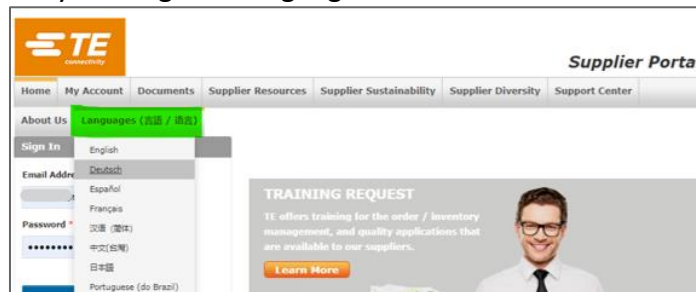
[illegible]

TE connectivity

Supplier Porta

Home My Account Documents Supplier Resources Supplier Sustainability Supplier Diversity Support Center

About Us Languages (言語 / 语言)

Sign In

Email Addre

Password *

English
Deutsch
Español
Français
汉语 (简体)
中文(台灣)
日本語
Portuguese (do Brazil)

TRAINING REQUEST

TE offers training for the order / inventory management, and quality applications that are available to our suppliers.

Learn More